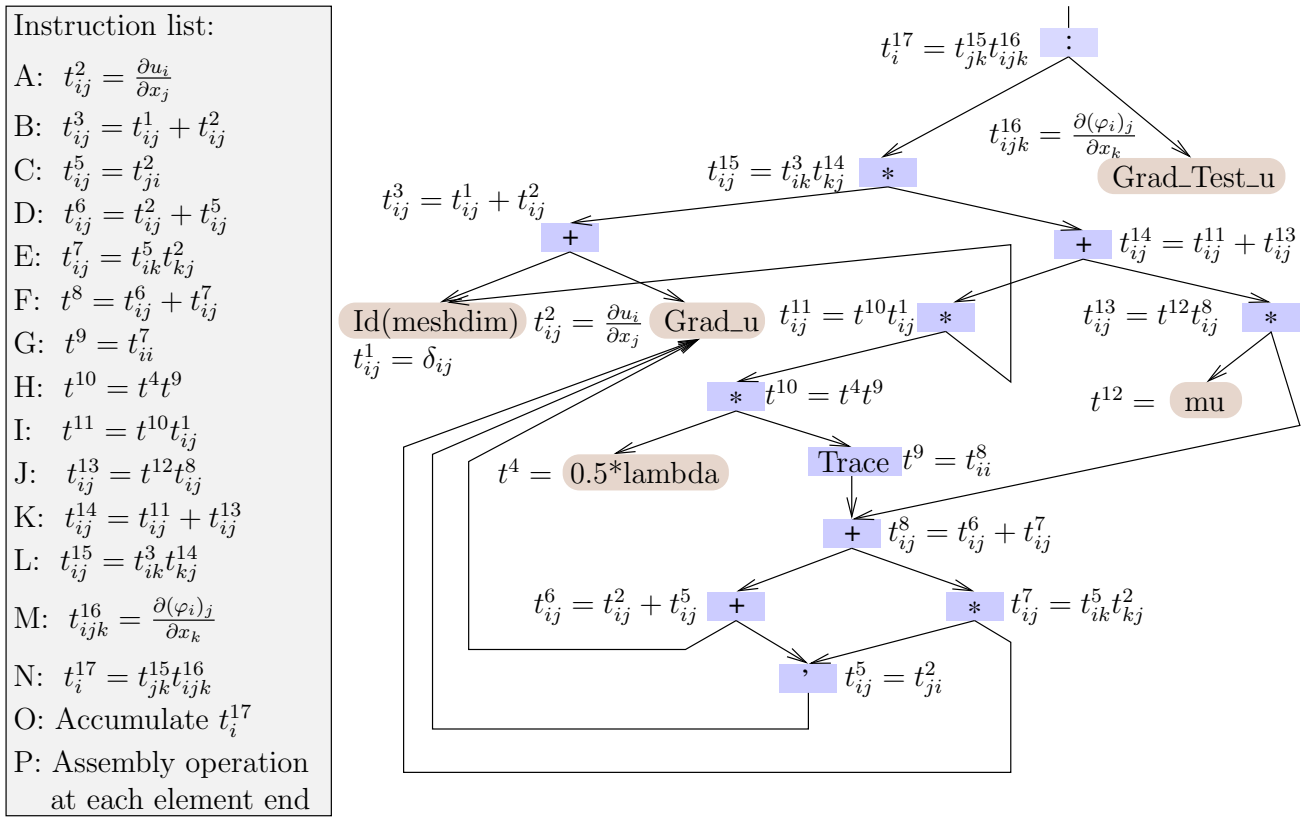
Instruction list:

A: $t^2_{ij} = \frac{\partial u_i}{\partial x_j}$

B: $t^3_{ij} = t^1_{ij} + t^2_{ij}$

C: $t^5_{ij} = t^2_{ji}$

D: $t^6_{ij} = t^2_{ij} + t^5_{ij}$

E: $t^7_{ij} = t^5_{ik} t^2_{kj}$

F: $t^8 = t^6_{ij} + t^7_{ij}$

G: $t^9 = t^7_{ii}$

H: $t^{10} = t^4 t^9$

I: $t^{11} = t^{10} t^1_{ij}$

J: $t^{13}_{ij} = t^{12} t^8_{ij}$

K: $t^{14}_{ij} = t^{11}_{ij} + t^{13}_{ij}$

L: $t^{15}_{ij} = t^3_{ik} t^{14}_{kj}$

M: $t^{16}_{ijk} = \frac{\partial (\varphi_i)_j}{\partial x_k}$

N: $t^{17}_i = t^{15}_{jk} t^{16}_{ijk}$

O: Accumulate $t^{17}_i$

P: Assembly operation at each element end

$t^{17}_i = t^{15}_{jk} t^{16}_{ijk}$ :

$t^{16}_{ijk} = \frac{\partial (\varphi_i)_j}{\partial x_k}$

$t^{15}_{ij} = t^3_{ik} t^{14}_{kj}$ *

Grad_Test_u

$t^3_{ij} = t^1_{ij} + t^2_{ij}$

+

+ $t^{14}_{ij} = t^{11}_{ij} + t^{13}_{ij}$

Id(meshdim) $t^2_{ij} = \frac{\partial u_i}{\partial x_j}$ Grad_u

$t^{11}_{ij} = t^{10} t^1_{ij}$ *

$t^{13}_{ij} = t^{12} t^8_{ij}$ *

$t^1_{ij} = \delta_{ij}$

* $t^{10} = t^4 t^9$

$t^{12} =$ mu

$t^4 =$ 0.5*lambda

Trace $t^9 = t^8_{ii}$

+ $t^8_{ij} = t^6_{ij} + t^7_{ij}$

$t^6_{ij} = t^2_{ij} + t^5_{ij}$ +

* $t^7_{ij} = t^5_{ik} t^2_{kj}$

' $t^5_{ij} = t^2_{ji}$